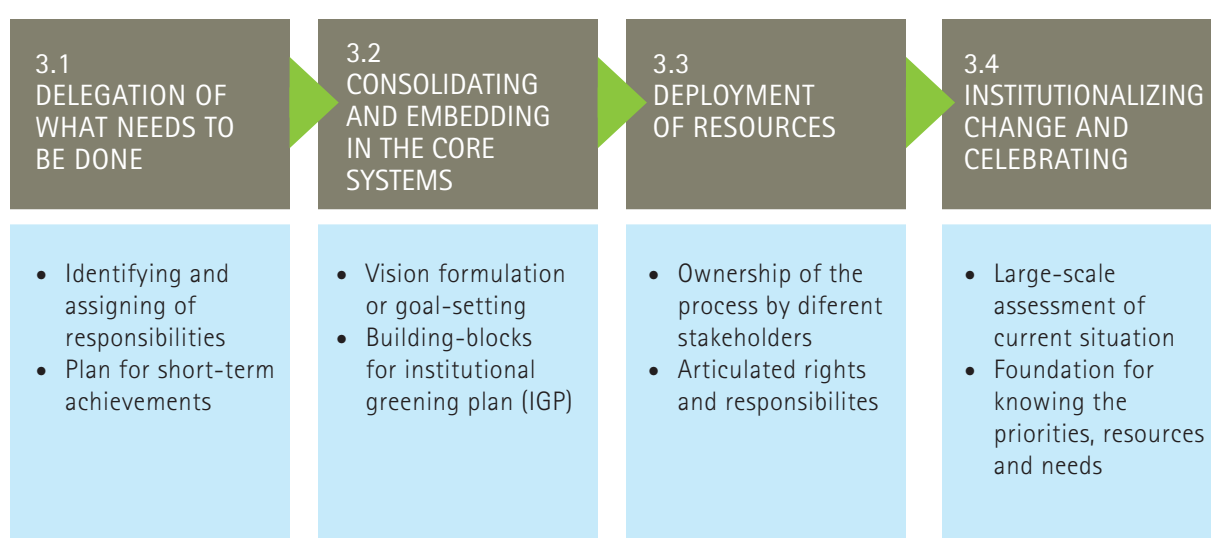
3.1
DELEGATION OF WHAT NEEDS TO BE DONE

3.2
CONSOLIDATING AND EMBEDDING IN THE CORE SYSTEMS

3.3
DEPLOYMENT OF RESOURCES

3.4
INSTITUTIONALIZING CHANGE AND CELEBRATING

- Identifying and assigning of responsibilities
- Plan for short-term achievements

- Vision formulation or goal-setting
- Building-blocks for institutional greening plan (IGP)

- Ownership of the process by diferent stakeholders
- Articulated rights and responsibilites

- Large-scale assessment of current situation
- Foundation for knowing the priorities, resources and needs